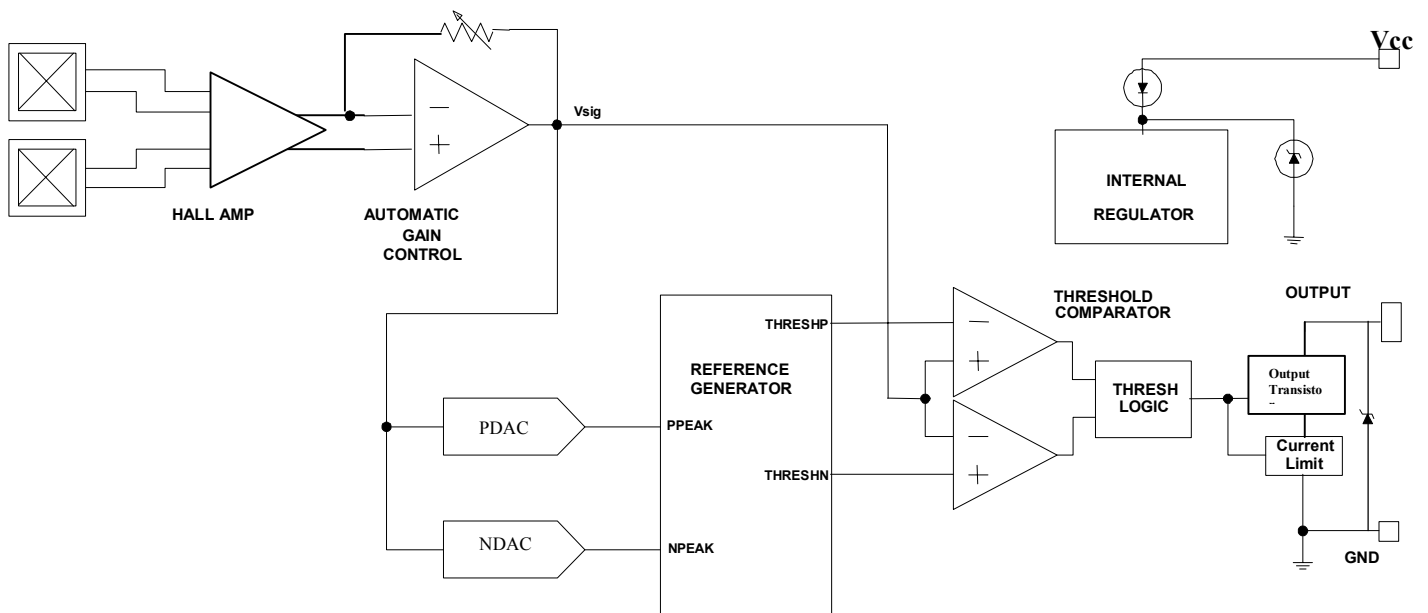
Vcc

Vsig

INTERNAL

REGULATOR

HALL AMP

AUTOMATIC GAIN CONTROL

THRESHOLD COMPARATOR

OUTPUT

THRESHP

REFERENCE GENERATOR

THRESH LOGIC

Output Transisto

PDAC

PPEAK

Current Limit

THRESHN

NDAC

NPEAK

GND